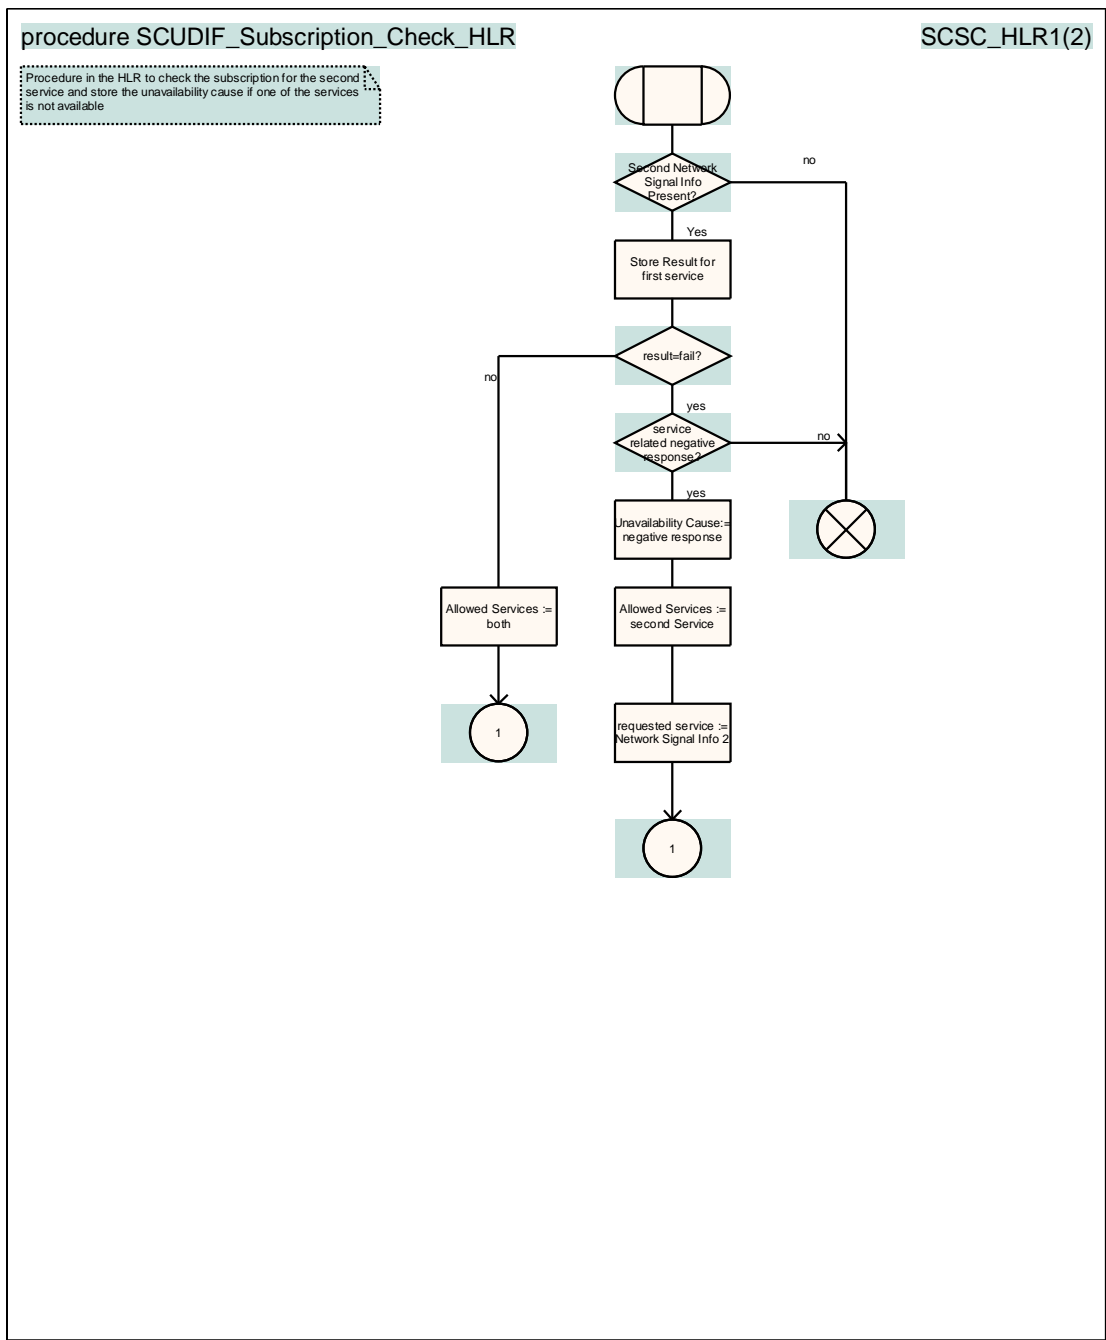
procedure SCUDIF_Subscription_Check_HLR

SCSC_HLR1(2)

Procedure in the HLR to check the subscription for the second service and store the unavailability cause if one of the services is not available

Second Network Signal Info Present?

no

Yes

Store Result for first service

result=fail?

no

yes

service related negative response?

no

yes

Unavailability Cause:= negative response

Allowed Services := both

Allowed Services := second Service

1

requested service := Network Signal Info 2

1